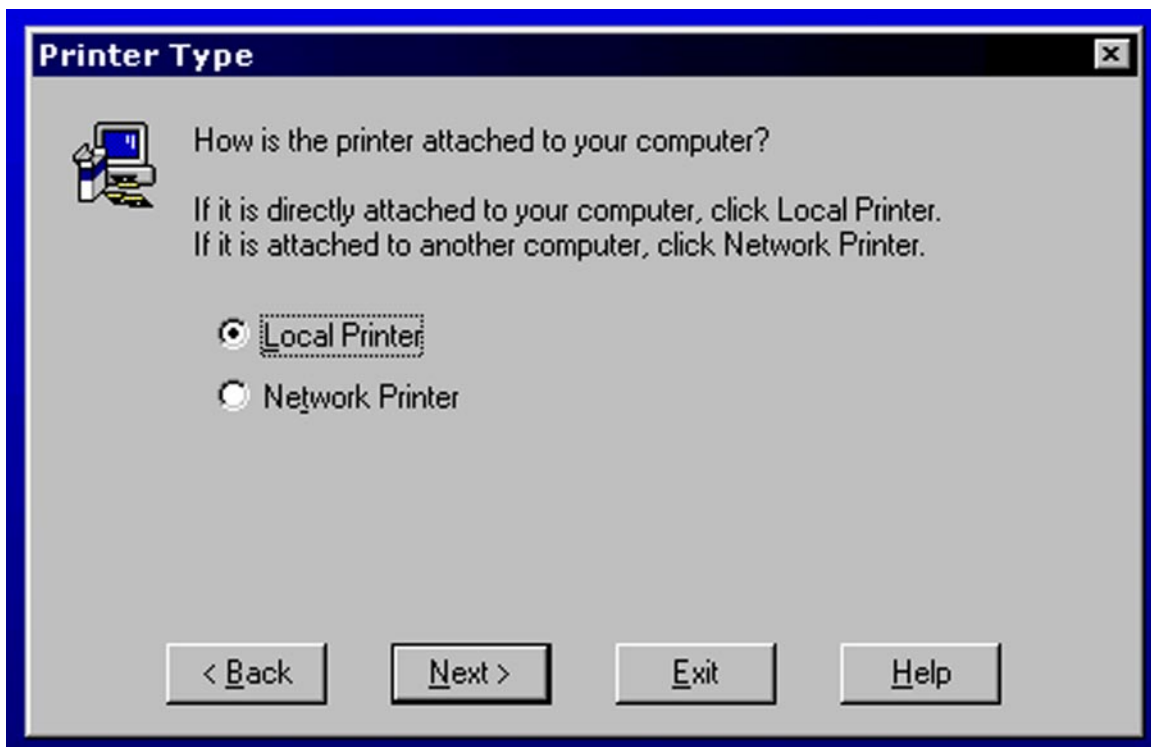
Printer Type

How is the printer attached to your computer?

If it is directly attached to your computer, click Local Printer. If it is attached to another computer, click Network Printer.

Local Printer

Network Printer

< Back

Next >

Exit

Help